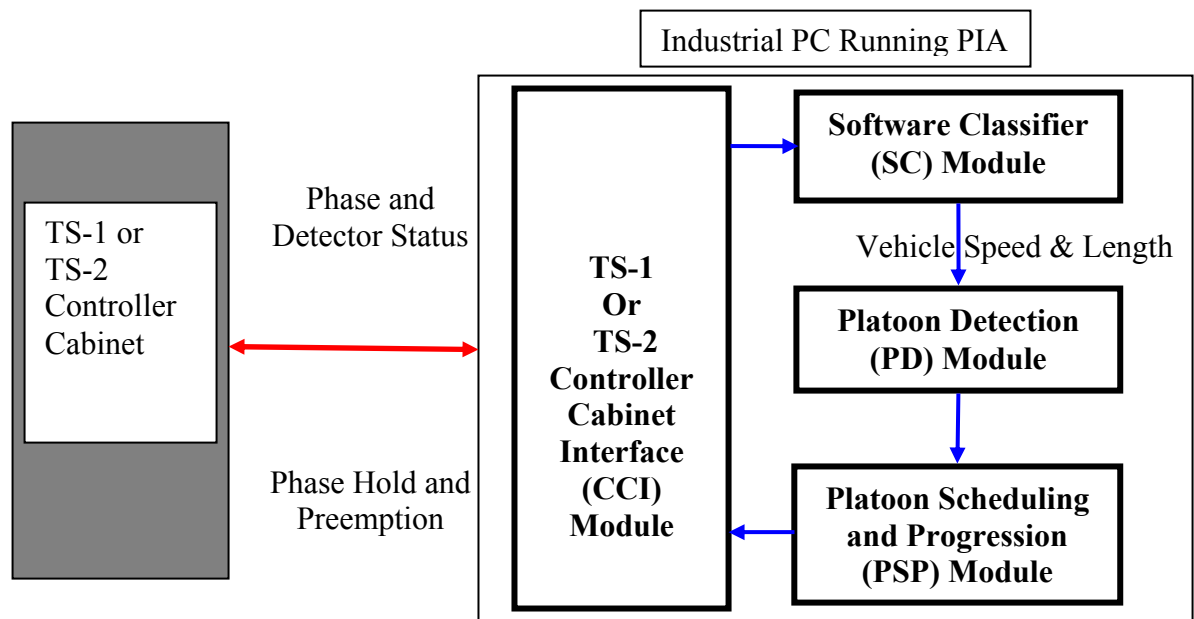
Industrial PC Running PIA

TS-1 or TS-2 Controller Cabinet

Phase and Detector Status

Phase Hold and Preemption

TS-1 Or TS-2 Controller Cabinet Interface (CCI) Module

Software Classifier (SC) Module

Vehicle Speed & Length

Platoon Detection (PD) Module

Platoon Scheduling and Progression (PSP) Module